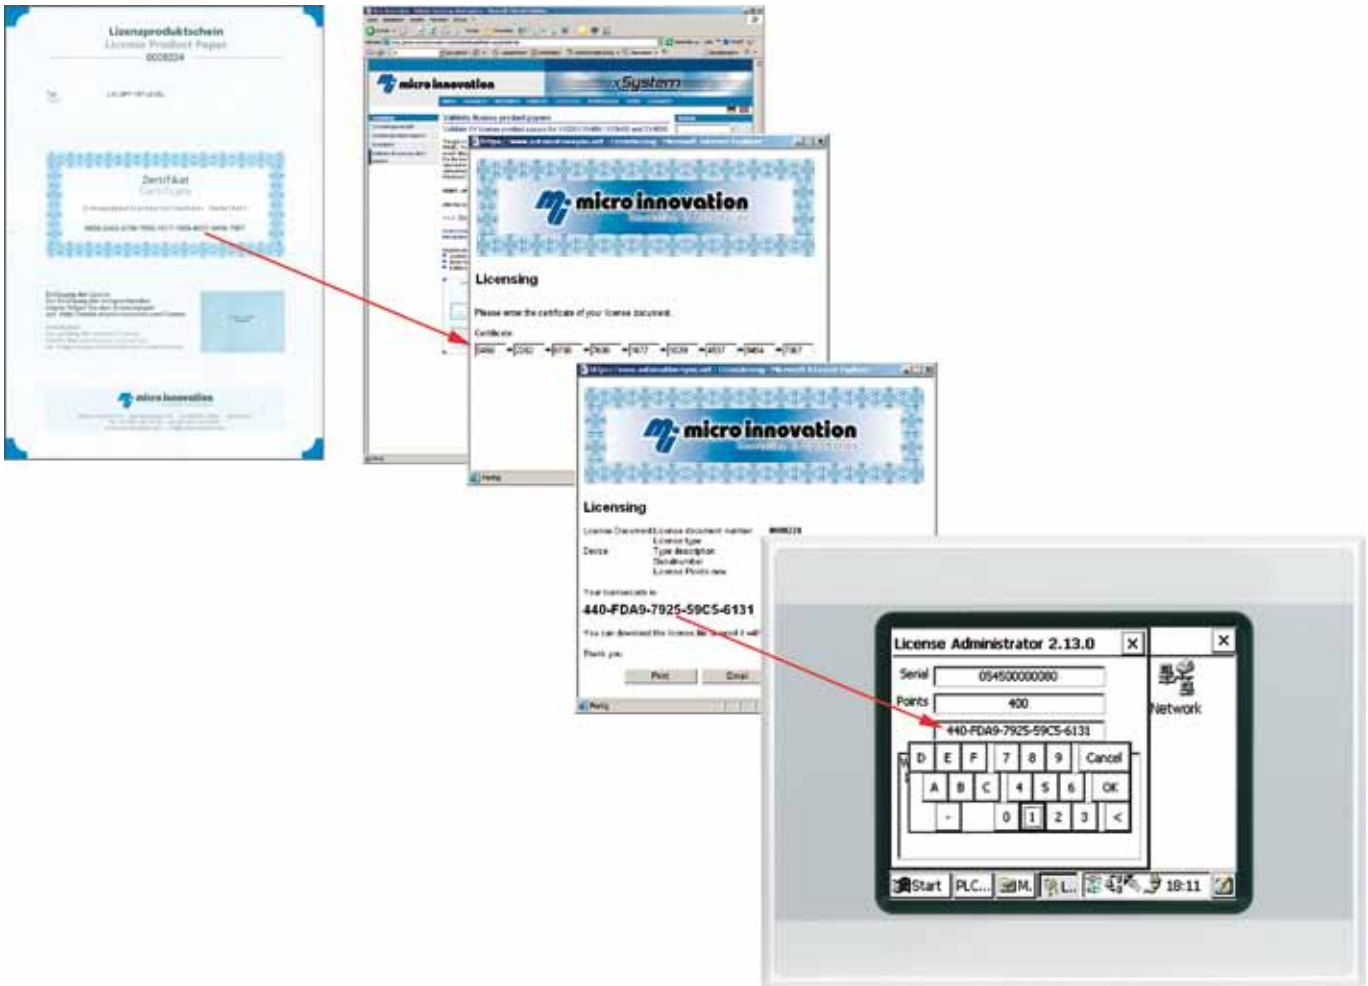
Lizenzproduktschein
License Product Paper
0008224

Zertifikat
Certificate

micro innovation

micro innovation
xSystem

micro innovation

Licensing

Please enter the certificate of your license document.

Certificate

micro innovation

Licensing

License Document
License document number
License type
Device
Type description
Serialnumber
License Points new

Your license code is:
440-FDA9-7925-59C5-6131

You can download the license file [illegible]

Thank you

Print
Email

License Administrator 2.13.0

Serial 054500000080
Points 400
440-FDA9-7925-59C5-6131

D E F 7 8 9 Cancel
A B C 4 5 6 OK
- 0 1 2 3 <

Network

Start PLC... M. L. 18:11